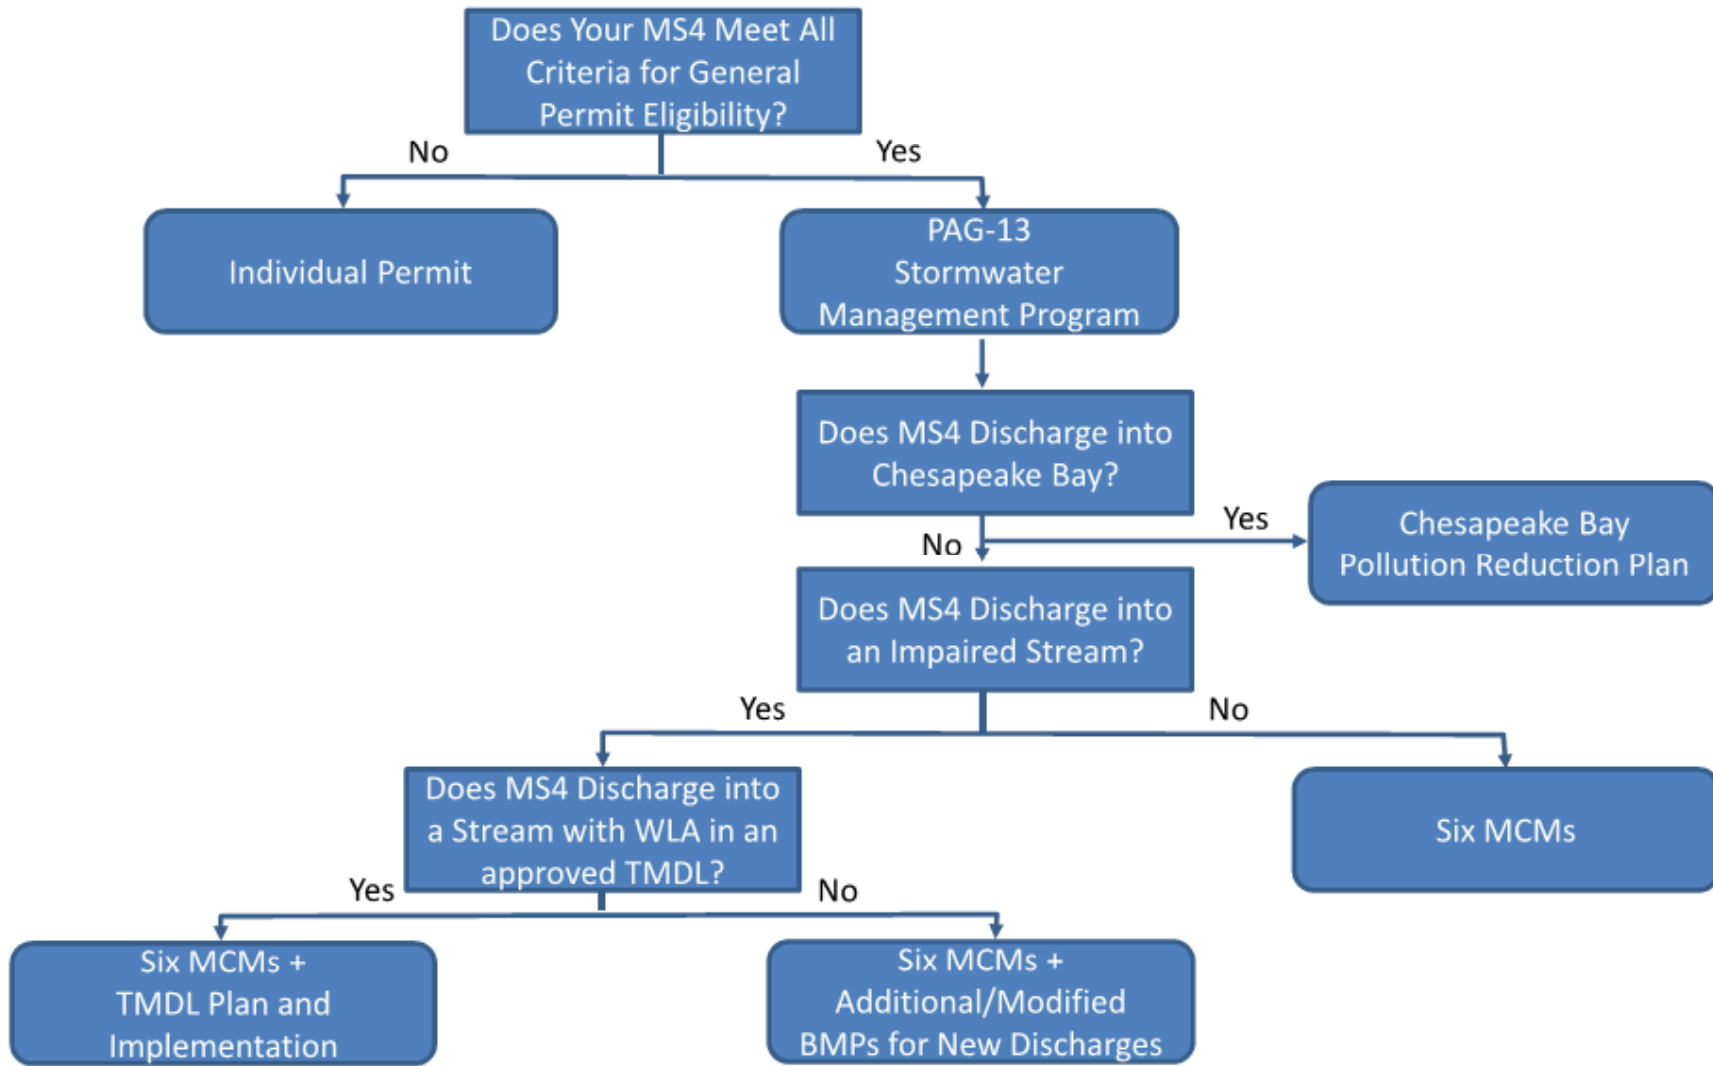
Does Your MS4 Meet All Criteria for General Permit Eligibility?

No

Yes

Individual Permit

PAG-13 Stormwater Management Program

Does MS4 Discharge into Chesapeake Bay?

Yes

Chesapeake Bay Pollution Reduction Plan

No

Does MS4 Discharge into an Impaired Stream?

Yes

No

Does MS4 Discharge into a Stream with WLA in an approved TMDL?

Six MCMs

Yes

No

Six MCMs + TMDL Plan and Implementation

Six MCMs + Additional/Modified BMPs for New Discharges